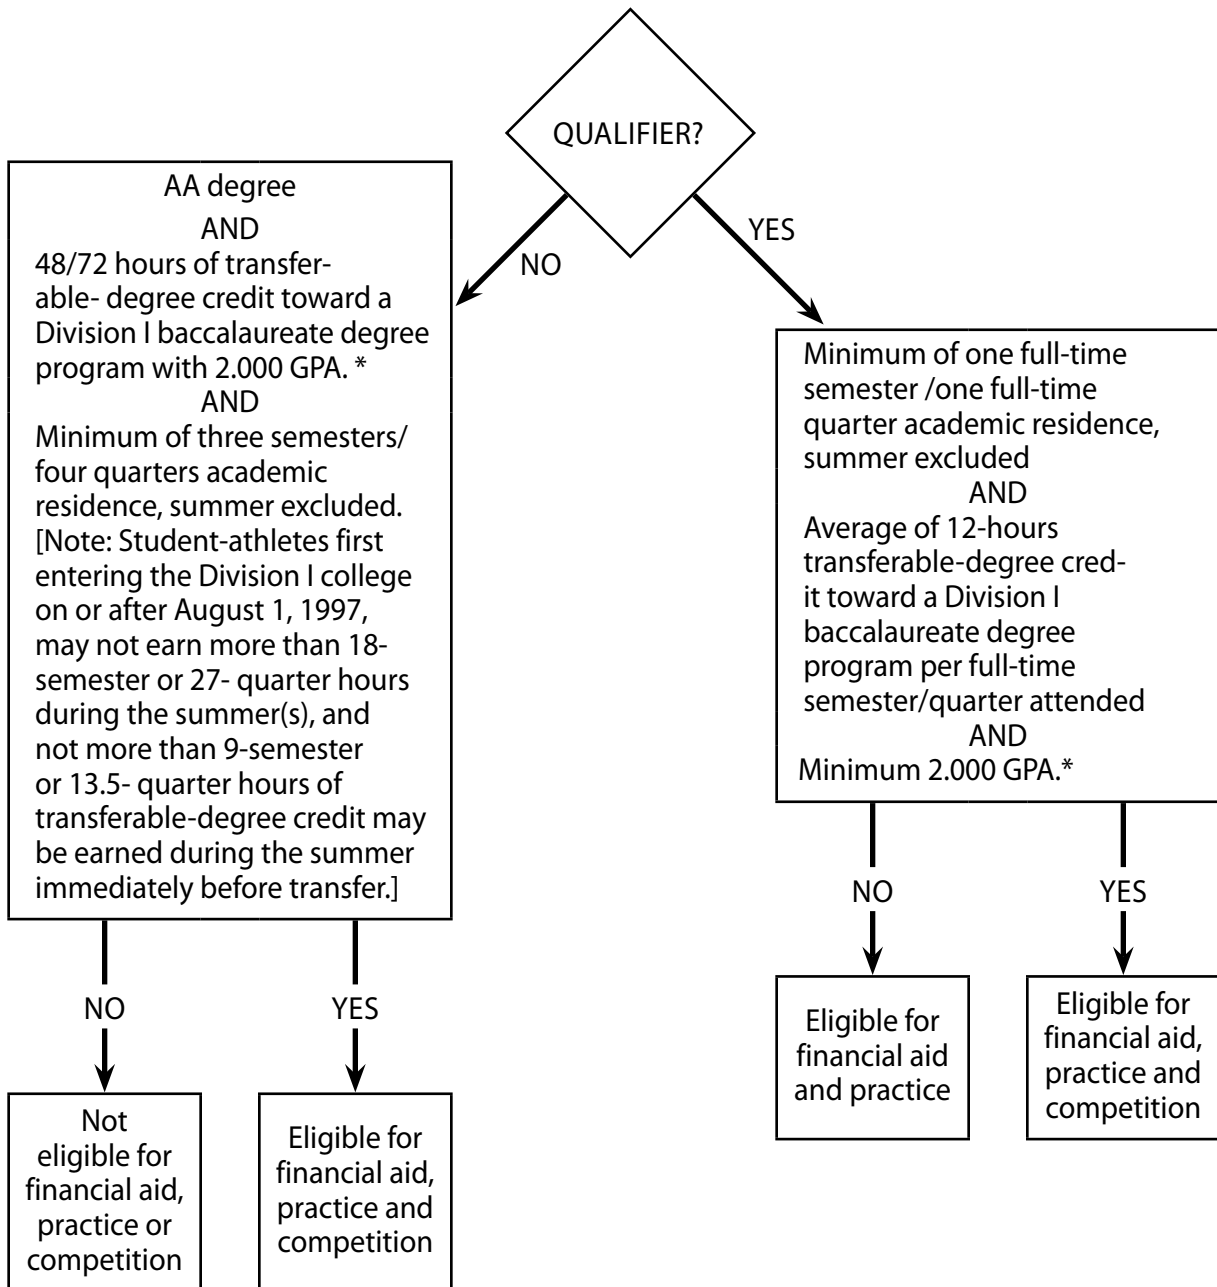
QUALIFIER?

NO

YES

AA degree
AND
48/72 hours of transferable- degree credit toward a Division I baccalaureate degree program with 2.000 GPA. *
AND
Minimum of three semesters/ four quarters academic residence, summer excluded. [Note: Student-athletes first entering the Division I college on or after August 1, 1997, may not earn more than 18-semester or 27- quarter hours during the summer(s), and not more than 9-semester or 13.5- quarter hours of transferable-degree credit may be earned during the summer immediately before transfer.]

Minimum of one full-time semester /one full-time quarter academic residence, summer excluded
AND
Average of 12-hours transferable-degree credit toward a Division I baccalaureate degree program per full-time semester/quarter attended
AND
Minimum 2.000 GPA.*

NO

YES

NO

YES

Eligible for financial aid and practice

Eligible for financial aid, practice and competition

Not eligible for financial aid, practice or competition

Eligible for financial aid, practice and competition